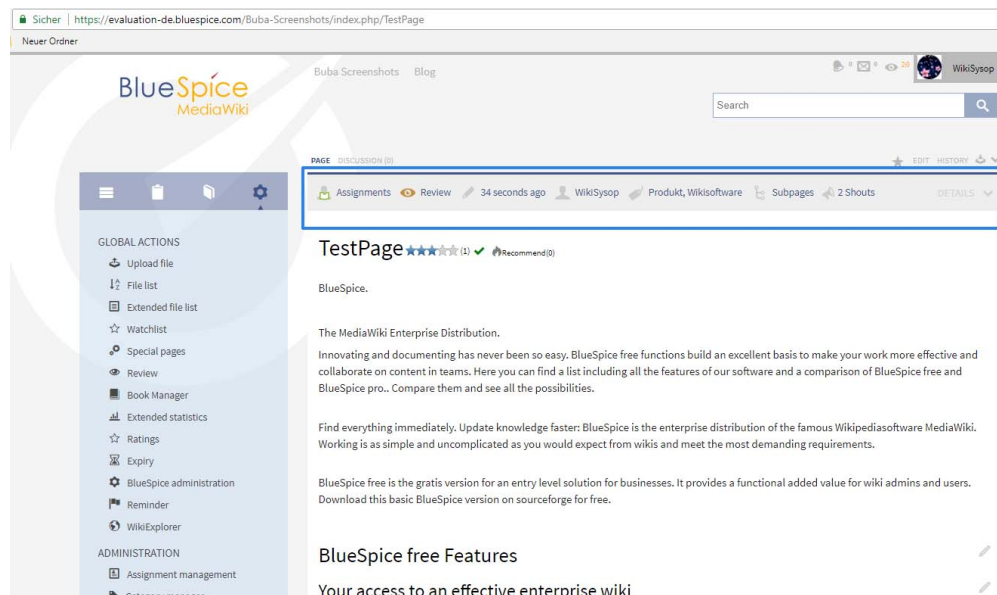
Sicher | https://evaluation-de.bluespice.com/Buba-Screenshots/index.php/TestPage

Neuer Ordner

BlueSpice MediaWiki

Buba Screenshots Blog

0 0 26 WikiSysop

Search

PAGE DISCUSSION (0)

EDIT HISTORY

Assignments Review 34 seconds ago WikiSysop Produkt, Wikisoftware Subpages 2 Shouts DETAILS

GLOBAL ACTIONS
Upload file
File list
Extended file list
Watchlist
Special pages
Review
Book Manager
Extended statistics
Ratings
Expiry
BlueSpice administration
Reminder
WikiExplorer
ADMINISTRATION
Assignment management

TestPage (1) Recommend(0)

BlueSpice.

The MediaWiki Enterprise Distribution.

Innovating and documenting has never been so easy. BlueSpice free functions build an excellent basis to make your work more effective and collaborate on content in teams. Here you can find a list including all the features of our software and a comparison of BlueSpice free and BlueSpice pro.. Compare them and see all the possibilities.

Find everything immediately. Update knowledge faster: BlueSpice is the enterprise distribution of the famous Wikipediasoftware MediaWiki. Working is as simple and uncomplicated as you would expect from wikis and meet the most demanding requirements.

BlueSpice free is the gratis version for an entry level solution for businesses. It provides a functional added value for wiki admins and users. Download this basic BlueSpice version on sourceforge for free.

BlueSpice free Features

Your access to an effective enterprise wiki